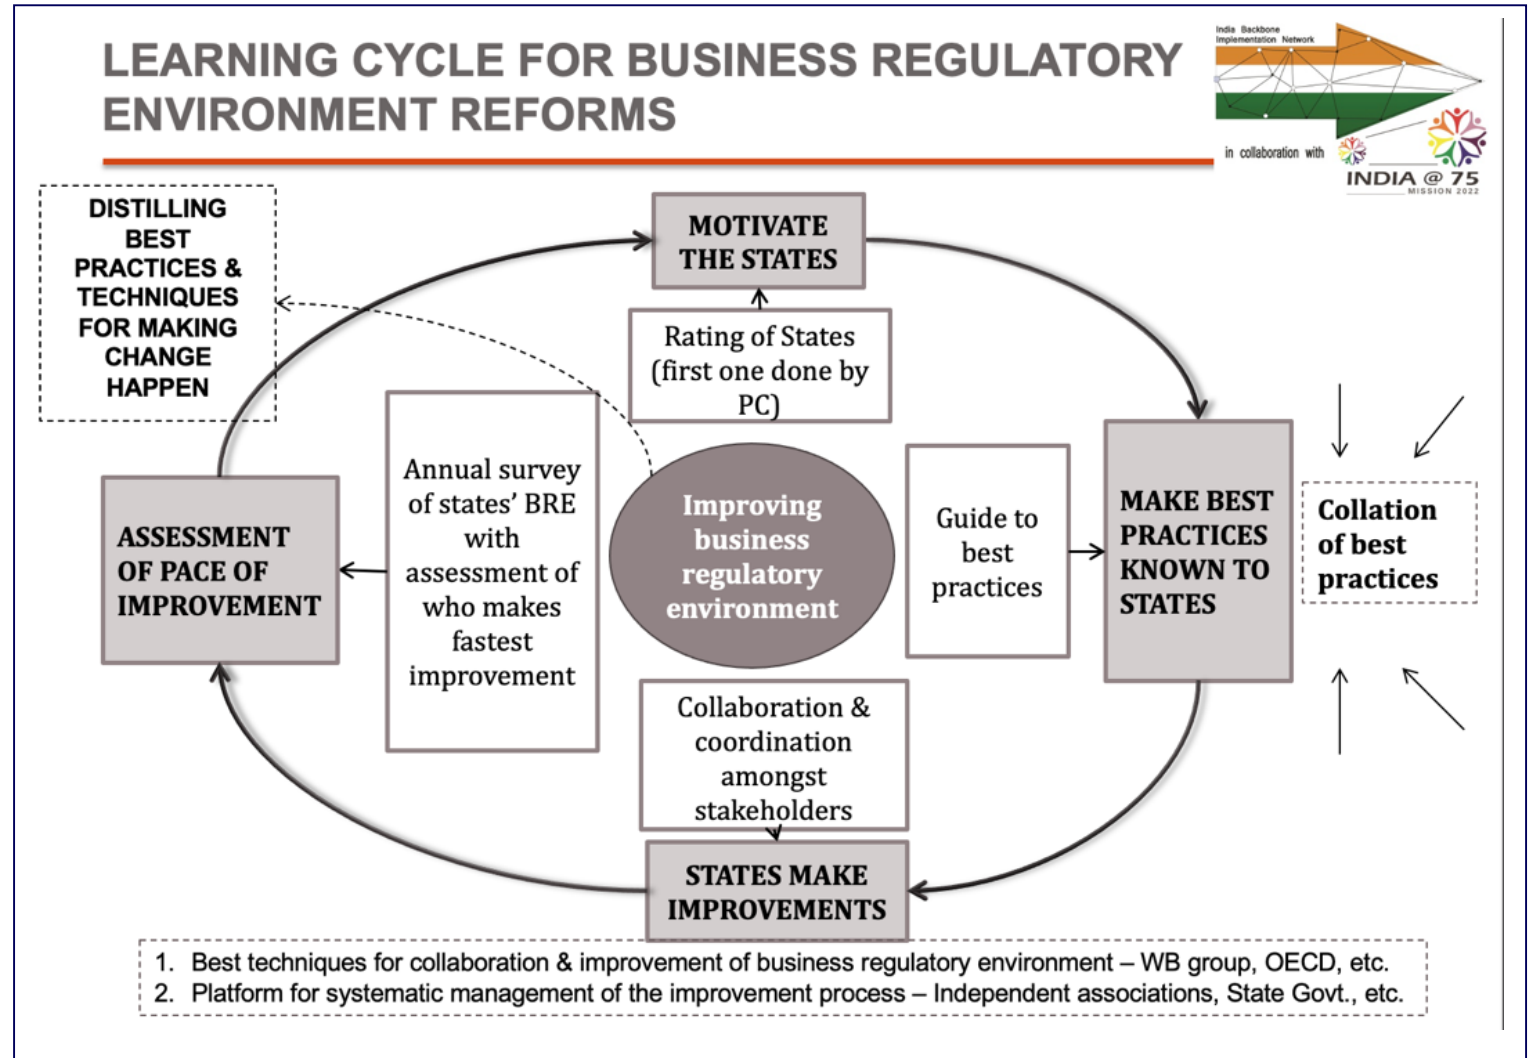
LEARNING CYCLE FOR BUSINESS REGULATORY ENVIRONMENT REFORMS

India Backbone Implementation Network

in collaboration with

INDIA @ 75
MISSION 2022

DISTILLING BEST PRACTICES & TECHNIQUES FOR MAKING CHANGE HAPPEN

MOTIVATE THE STATES

Rating of States (first one done by PC)

ASSESSMENT OF PACE OF IMPROVEMENT

Annual survey of states' BRE with assessment of who makes fastest improvement

Improving business regulatory environment

Guide to best practices

MAKE BEST PRACTICES KNOWN TO STATES

Collation of best practices

Collaboration & coordination amongst stakeholders

STATES MAKE IMPROVEMENTS

1. Best techniques for collaboration & improvement of business regulatory environment – WB group, OECD, etc.
2. Platform for systematic management of the improvement process – Independent associations, State Govt., etc.